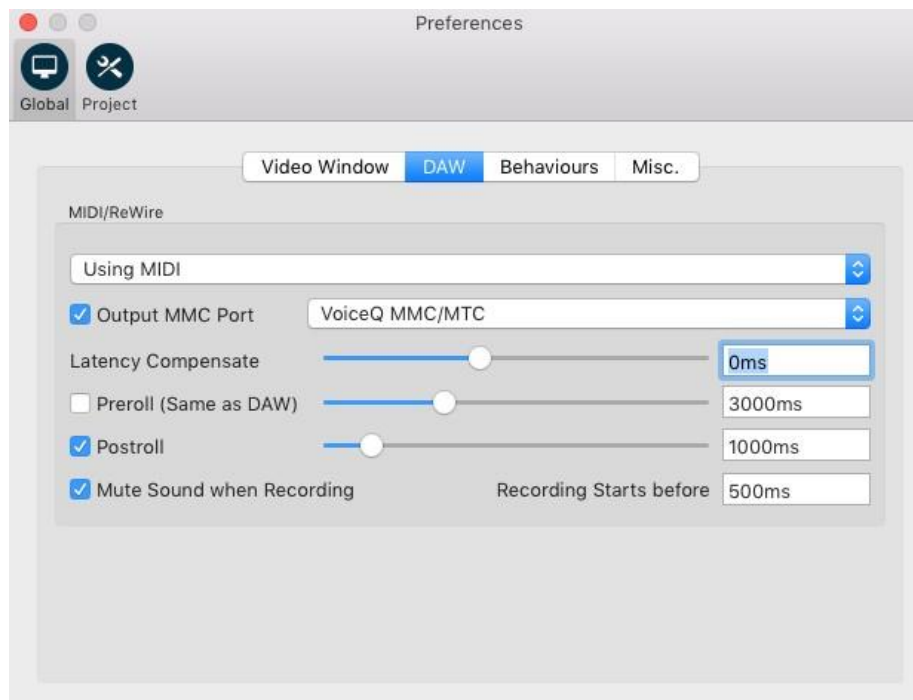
Preferences

Global Project

Video Window DAW Behaviours Misc.

MIDI/ReWire

Using MIDI

Output MMC Port VoiceQ MMC/MTC

Latency Compensate 0ms

Preroll (Same as DAW) 3000ms

Postroll 1000ms

Mute Sound when Recording Recording Starts before 500ms